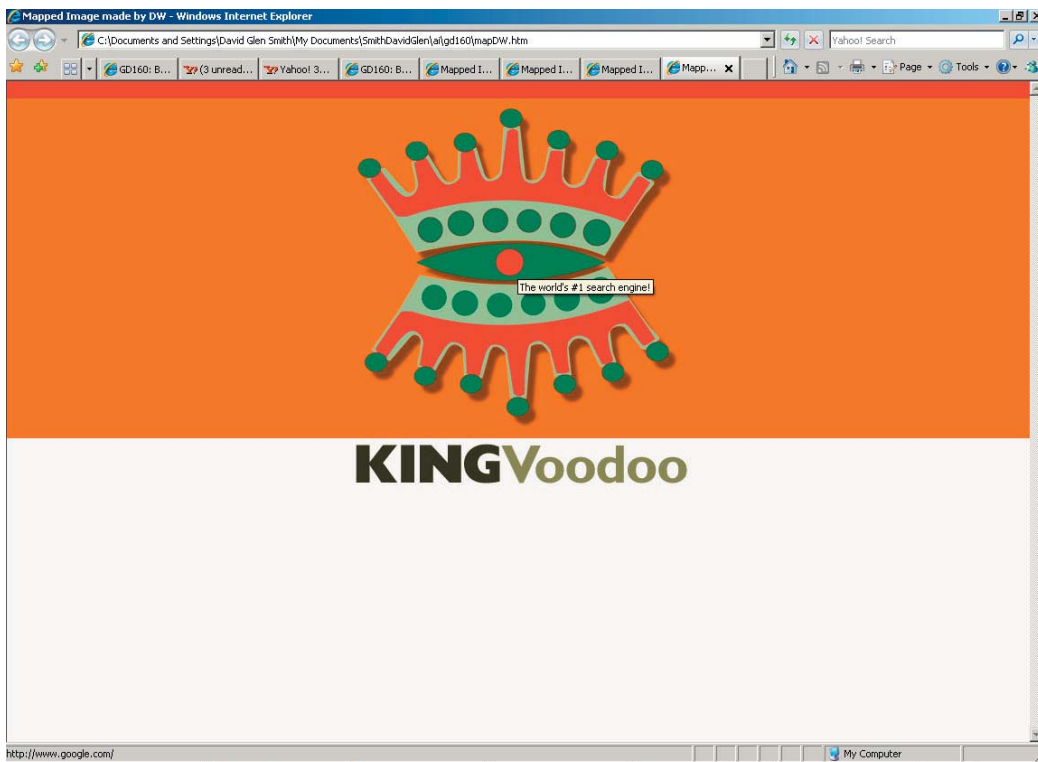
Mapped Image made by DW - Windows Internet Explorer

C:\Documents and Settings\David Glen Smith\My Documents\SmithDavidGlen\ai\gd160\mapDW.htm

Yahoo! Search

GD160: B... | (3 unread... | Yahoo! 3... | GD160: B... | Mapped I... | Mapped I... | Mapped I... | Mapp...

Page · Tools ·

The world's #1 search engine!

KINGVoodoo

http://www.google.com/

My Computer